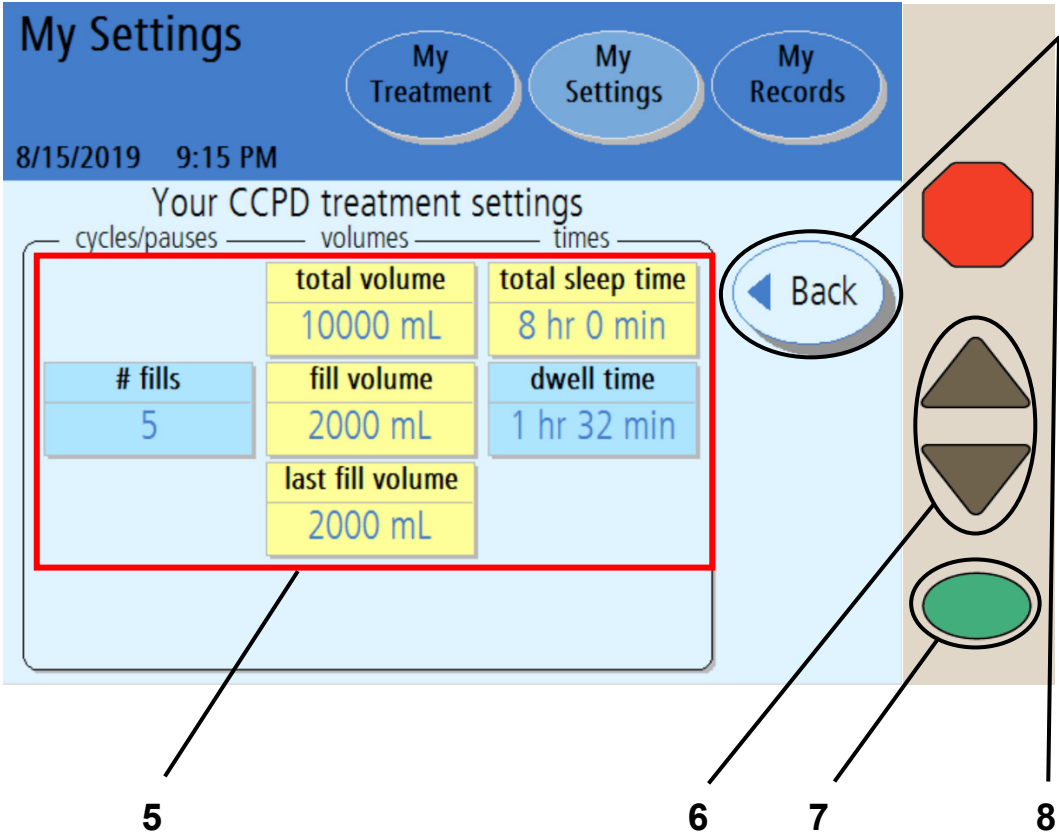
My Settings

My Treatment

My Settings

My Records

8/15/2019 9:15 PM

Your CCPD treatment settings

cycles/pauses volumes times

total volume
10000 mL

total sleep time
8 hr 0 min

# fills
5

fill volume
2000 mL

dwell time
1 hr 32 min

last fill volume
2000 mL

Back

5

6

7

8